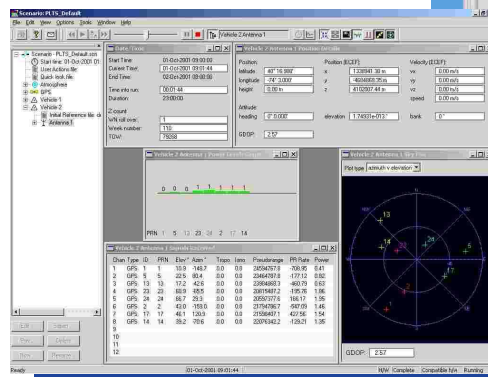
Scenario: PLTS_Default

File Edit View Options Tools Window Help

Vehicle 2 Antenna 1

Scenario - PLTS_Default.scn
Start time: 01-Oct-2001
User Actions file
Quick look file
Atmosphere
GPS
Vehicle 1
Vehicle 2
Initial Reference file
Antenna 1

Date Time
Start Time: 01-Oct-2001 09:00:00
Current Time: 01-Oct-2001 09:01:44
End Time: 02-Oct-2001 09:00:00
Time into run: 00:01:44
Duration: 23:00:00
Z count
WN roll over: 1
Week number: 110
TOW: 75036

Vehicle 2 Antenna 1 Position Details
Position:
latitude 40° 16.988'
longitude -74° 3.000'
height 0.00 m
Position (ECEF)
x 1338941.38 m
y -4684666.35 m
z 4102307.44 m
Velocity (ECEF)
vx 0.00 m/s
vy 0.00 m/s
vz 0.00 m/s
speed 0.00 m/s
Attitude
heading 0° 0.000'
elevation 1.7493e+013°
bank 1°
GDOP: 2.57

Vehicle 2 Antenna 1 Power Level Graph
0 0 0 1 1 1 1 1
PRN 1 5 13 23 24 2 17 14

Vehicle 2 Antenna 1 Sky Plot
Plot type azimuth v elevation
13
5
1
23
24
17
14
2
GDOP: 2.57

Vehicle 2 Antenna 1 Signals Received

| Chan | Type | ID | PRN | Elev° | Azim° | Tropo | Iono | Pseudorange | PR Rate | Power |
|---|---|---|---|---|---|---|---|---|---|---|
| 1 | GPS | 1 | 1 | 10.9 | 148.7 | 0.0 | 0.0 | 24594757.8 | -708.95 | 0.41 |
| 2 | GPS | 5 | 5 | 22.5 | 60.4 | 0.0 | 0.0 | 23464787.8 | -177.12 | 0.62 |
| 3 | GPS | 13 | 13 | 17.2 | 42.6 | 0.0 | 0.0 | 23864668.3 | -460.79 | 0.63 |
| 4 | GPS | 23 | 23 | 60.9 | 65.5 | 0.0 | 0.0 | 20615487.2 | -195.76 | 1.06 |
| 5 | GPS | 24 | 24 | 66.7 | 29.3 | 0.0 | 0.0 | 20597377.6 | 166.17 | 1.95 |
| 6 | GPS | 2 | 2 | 43.0 | 159.0 | 0.0 | 0.0 | 23754786.7 | -947.65 | 1.45 |
| 7 | GPS | 17 | 17 | 46.1 | 126.3 | 0.0 | 0.0 | 21586407.1 | 427.56 | 1.54 |
| 8 | GPS | 14 | 14 | 39.2 | 78.6 | 0.0 | 0.0 | 22076342.2 | -129.21 | 1.35 |
| 9 | | | | | | | | | | |
| 10 | | | | | | | | | | |
| 11 | | | | | | | | | | |
| 12 | | | | | | | | | | |

Edit Select
Run Delete
New Rename

Ready 01-Oct-2001 09:01:44 H/W Complete Compatible h/w Running